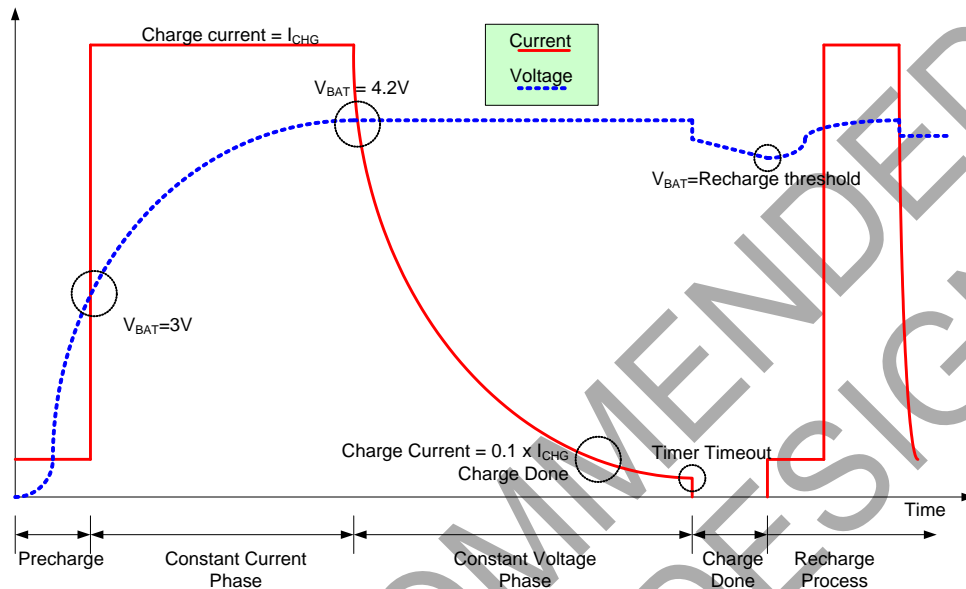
Charge current = $I_{CHG}$

Current

Voltage

$V_{BAT}$ = 4.2V

$V_{BAT}$=Recharge threshold

$V_{BAT}$=3V

Charge Current = 0.1 x $I_{CHG}$
Charge Done

Timer Timeout

Time

Precharge

Constant Current Phase

Constant Voltage Phase

Charge Done

Recharge Process

COMMENDED DESIG